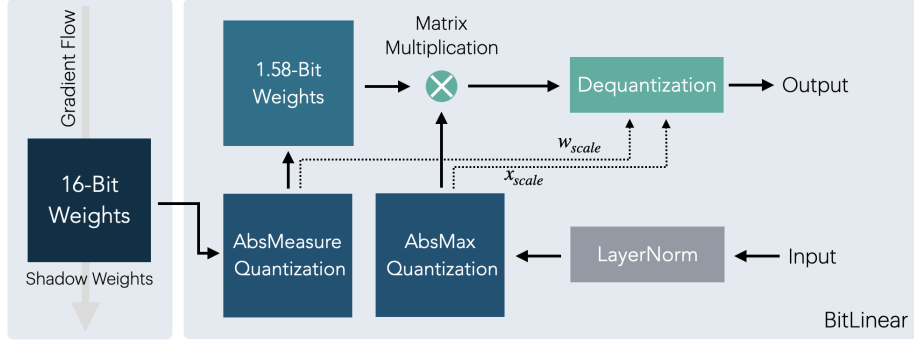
Gradient Flow

16-Bit Weights

Shadow Weights

1.58-Bit Weights

Matrix Multiplication

Dequantization

Output

$w_{scale}$

$x_{scale}$

AbsMeasure Quantization

AbsMax Quantization

LayerNorm

Input

BitLinear